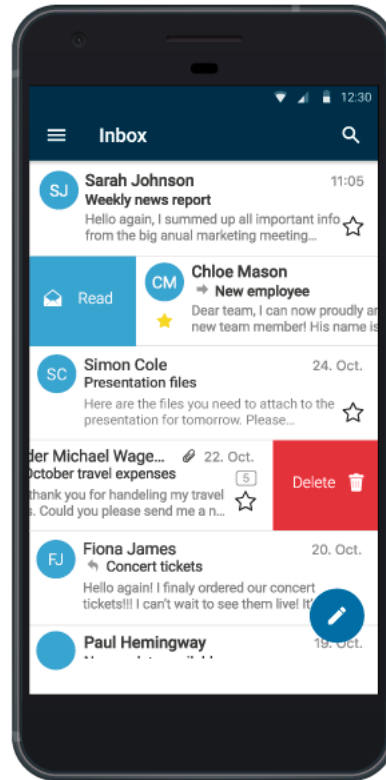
12:30

Inbox

SJ
Sarah Johnson
11:05
Weekly news report
Hello again, I summed up all important info from the big anual marketing meeting...

Read
CM
Chloe Mason
New employee
Dear team, I can now proudly an new team member! His name is

SC
Simon Cole
24. Oct.
Presentation files
Here are the files you need to attach to the presentation for tomorrow. Please...

der Michael Wage...
22. Oct.
October travel expenses
5
thank you for handeling my travel s. Could you please send me a n...
Delete

FJ
Fiona James
20. Oct.
Concert tickets
Hello again! I finaly ordered our concert tickets!!! I can't wait to see them live! It's

Paul Hemingway
19. Oct.
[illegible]